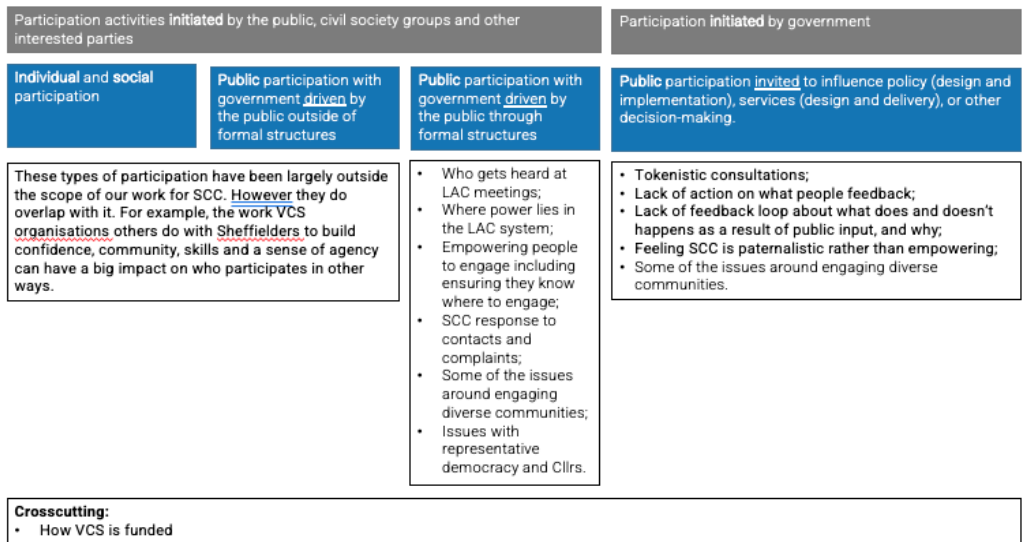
Participation activities **initiated** by the public, civil society groups and other interested parties

Participation **initiated** by government

**Individual** and **social** participation

**Public** participation with government driven by the public outside of formal structures

**Public** participation with government driven by the public through formal structures

**Public** participation invited to influence policy (design and implementation), services (design and delivery), or other decision-making.

These types of participation have been largely outside the scope of our work for SCC. However they do overlap with it. For example, the work VCS organisations others do with Sheffielders to build confidence, community, skills and a sense of agency can have a big impact on who participates in other ways.

- Who gets heard at LAC meetings;
- Where power lies in the LAC system;
- Empowering people to engage including ensuring they know where to engage;
- SCC response to contacts and complaints;
- Some of the issues around engaging diverse communities;
- Issues with representative democracy and Cllrs.

- Tokenistic consultations;
- Lack of action on what people feedback;
- Lack of feedback loop about what does and doesn't happens as a result of public input, and why;
- Feeling SCC is paternalistic rather than empowering;
- Some of the issues around engaging diverse communities.

**Crosscutting:**
- How VCS is funded